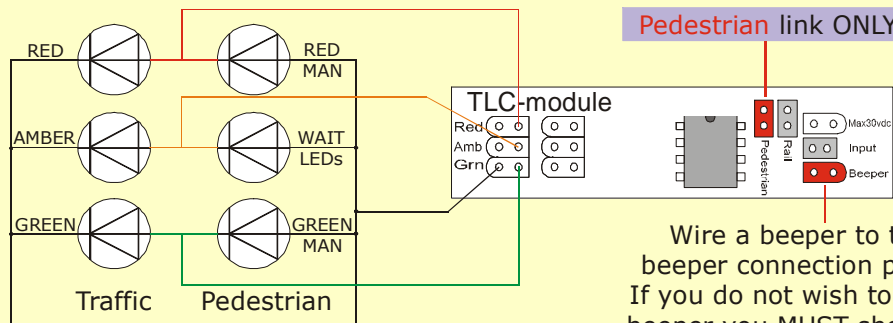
Pedestrian link ONLY

RED
RED MAN
AMBER
WAIT LEDs
GREEN
GREEN MAN
Traffic
Pedestrian

TLC-module
Red
Amb
Grn
Pedestrian
Rail
Max30vdc
Input
Beeper

Wire a beeper to t
beeper connection p
If you do not wish to
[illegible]